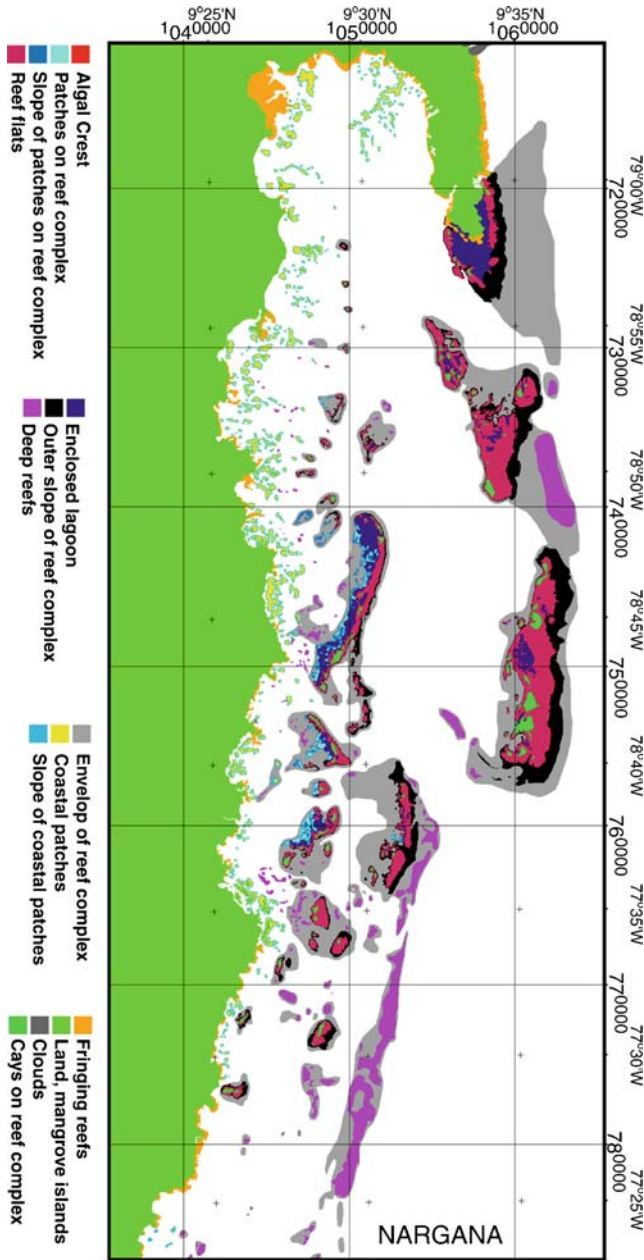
9°25'N
1040000
9°30'N
1050000
9°35'N
1060000

79°00'W
720000
78°55'W
730000
78°50'W
740000
78°45'W
750000
78°40'W
760000
77°35'W
770000
77°30'W
780000
77°25'W

NARGANA

Algal Crest
Patches on reef complex
Slope of patches on reef complex
Reef flats

Enclosed lagoon
Outer slope of reef complex
Deep reefs

Envelop of reef complex
Coastal patches
Slope of coastal patches

Fringing reefs
Land, mangrove islands
Clouds
Cays on reef complex